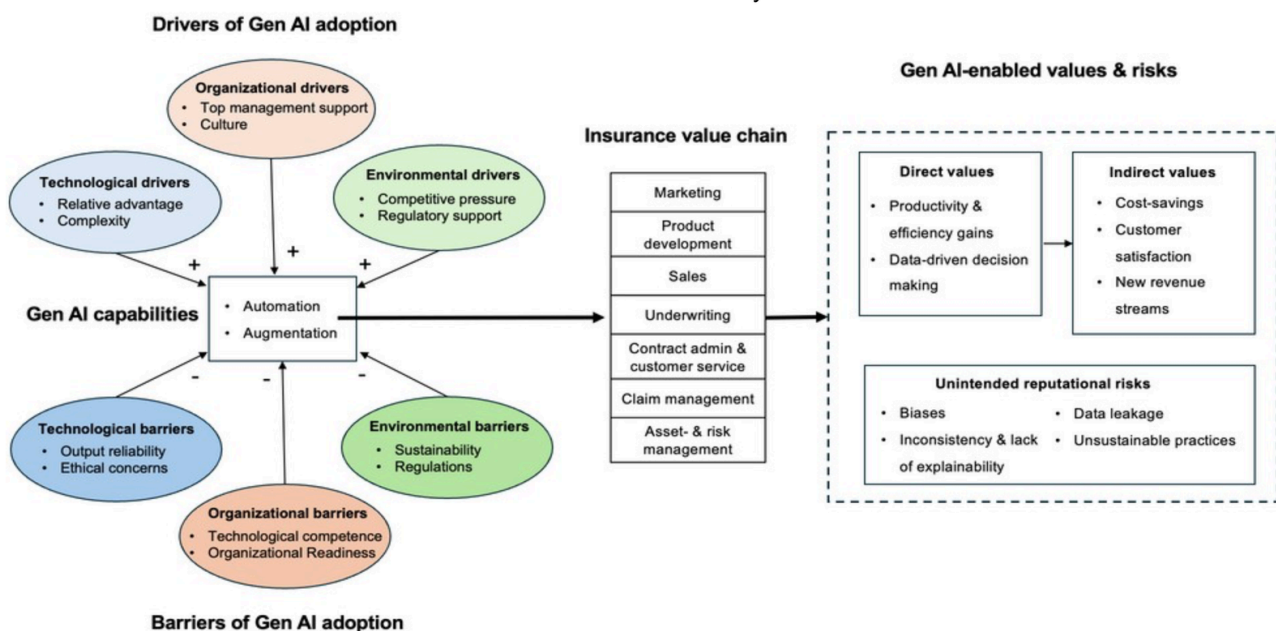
Drivers of Gen AI adoption

Organizational drivers
• Top management support
• Culture

Technological drivers
• Relative advantage
• Complexity

Environmental drivers
• Competitive pressure
• Regulatory support

+
+
+

Gen AI capabilities

• Automation
• Augmentation

-
-
-

Technological barriers
• Output reliability
• Ethical concerns

Environmental barriers
• Sustainability
• Regulations

Organizational barriers
• Technological competence
• Organizational Readiness

Barriers of Gen AI adoption

Insurance value chain

| Marketing |
|---|
| Product development |
| Sales |
| Underwriting |
| Contract admin & customer service |
| Claim management |
| Asset- & risk management |

Gen AI-enabled values & risks

Direct values
• Productivity & efficiency gains
• Data-driven decision making

Indirect values
• Cost-savings
• Customer satisfaction
• New revenue streams

Unintended reputational risks
• Biases
• Inconsistency & lack of explainability
• Data leakage
• Unsustainable practices